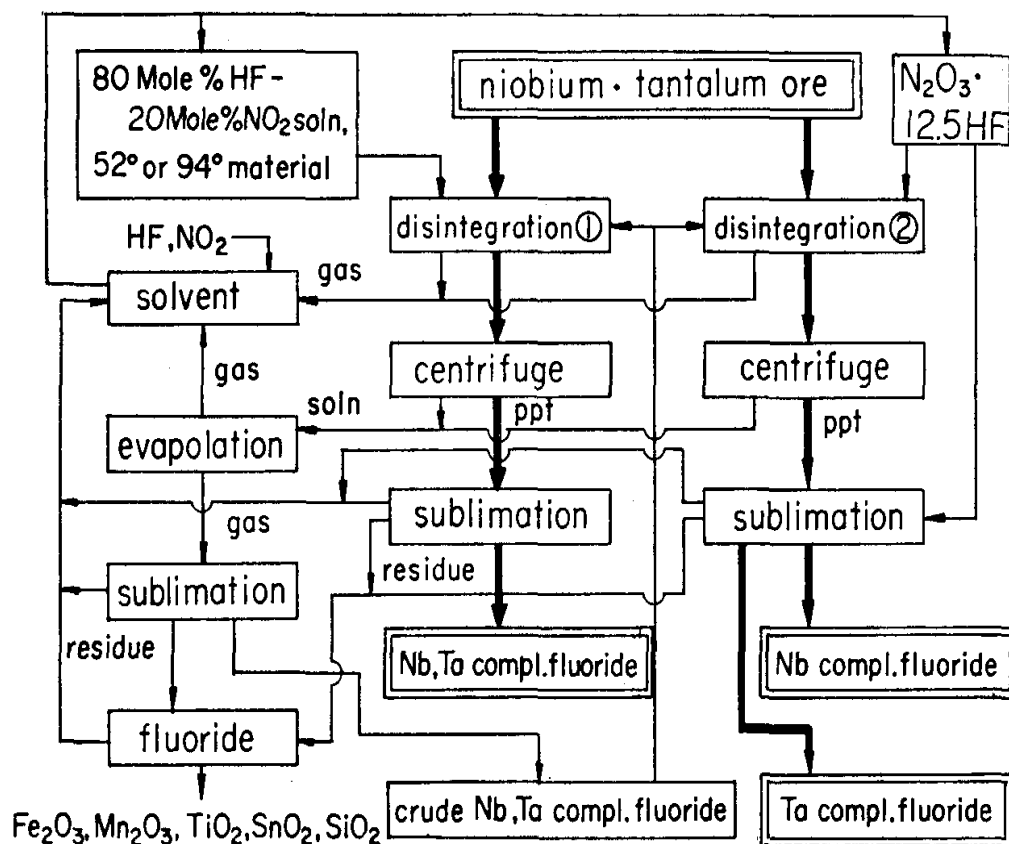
80 Mole % HF - 20Mole%$NO_2$ soln, 52° or 94° material

niobium · tantalum ore

$N_2O_3$· 12.5HF

disintegration①

disintegration②

HF, $NO_2$

gas

solvent

gas

centrifuge

centrifuge

soln

ppt

ppt

evapolation

sublimation

sublimation

gas

residue

sublimation

residue

Nb, Ta compl. fluoride

Nb compl. fluoride

fluoride

Ta compl. fluoride

crude Nb, Ta compl. fluoride

$Fe_2O_3$, $Mn_2O_3$, $TiO_2$, $SnO_2$, $SiO_2$